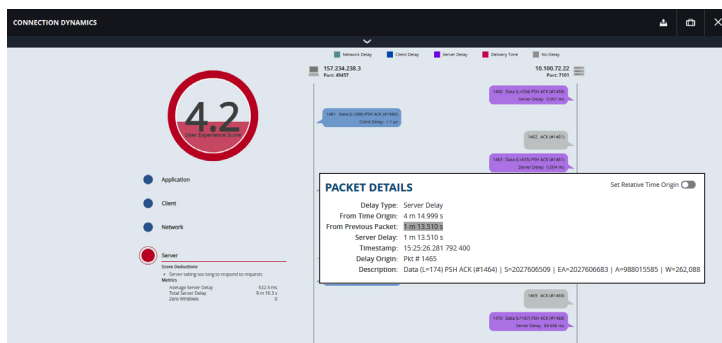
CONNECTION DYNAMICS

Network Delay Client Delay Server Delay Delivery Time No Delay

157.234.238.3
Port: 49457

10.100.72.22
Port: 7101

1460: Data (L=1374) PSH ACK (#1459)
Server Delay: 0.001 ms

1461: Data (L=338) PSH ACK (#1460)
Client Delay: <1 µs

1462: ACK (#1461)

1463: Data (L=1374) PSH ACK (#1461)
Server Delay: 0.004 ms

4.2
User Experience Score

Application

Client

Network

Server

Score Deductions
• Server taking too long to respond to requests
Metrics
Average Server Delay 522.3 ms
Total Server Delay 9 m 18.3 s
Zero Windows 0

PACKET DETAILS

Set Relative Time Origin

| | |
|---|---|
| Delay Type: | Server Delay |
| From Time Origin: | 4 m 14.999 s |
| From Previous Packet: | 1 m 13.510 s |
| Server Delay: | 1 m 13.510 s |
| Timestamp: | 15:25:26.281 792 400 |
| Delay Origin: | Pkt # 1465 |
| Description: | Data (L=174) PSH ACK (#1464) \| S=2027606509 \| EA=2027606683 \| A=988015585 \| W=262,088 |

1469: ACK (#1468)

1470: Data (L=1327) PSH ACK (#1469)
Server Delay: 89.686 ms